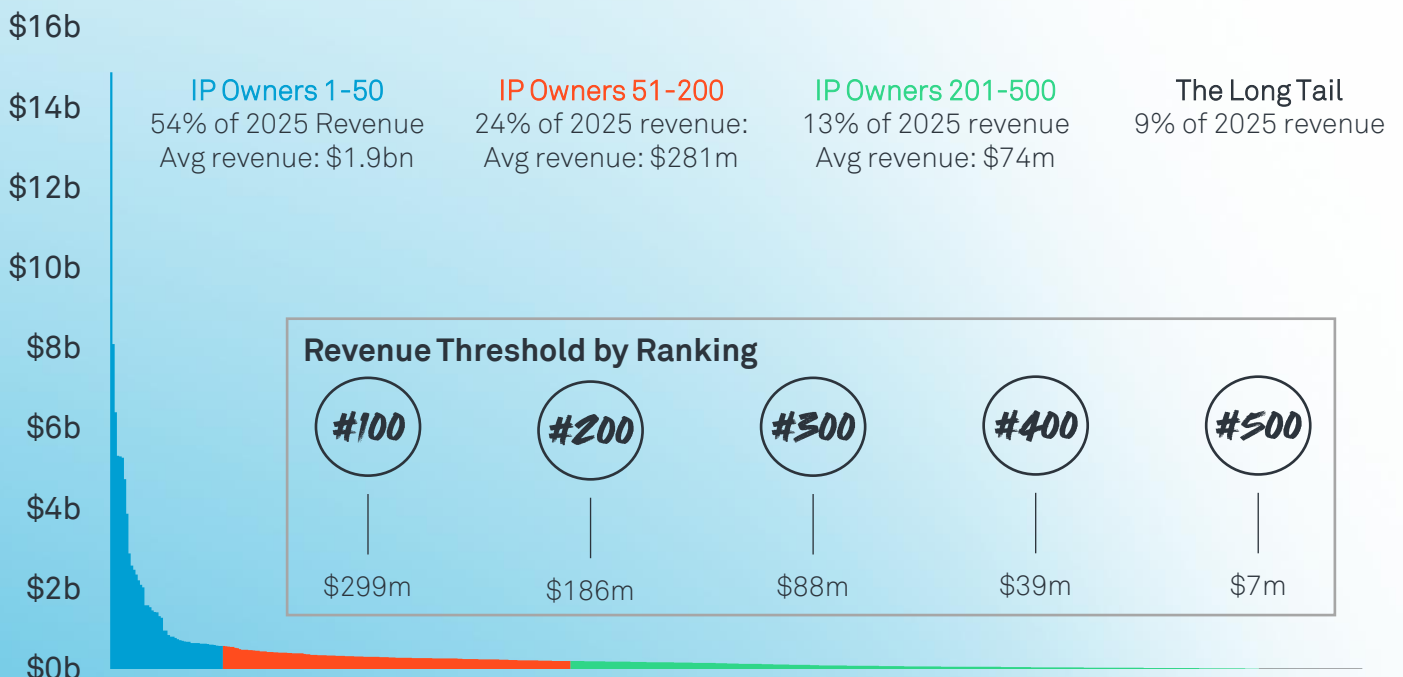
$16b

$14b

$12b

$10b

$8b

$6b

$4b

$2b

$0b

IP Owners 1-50
54% of 2025 Revenue
Avg revenue: $1.9bn

IP Owners 51-200
24% of 2025 revenue:
Avg revenue: $281m

IP Owners 201-500
13% of 2025 revenue
Avg revenue: $74m

The Long Tail
9% of 2025 revenue

Revenue Threshold by Ranking

#100
$299m

#200
$186m

#300
$88m

#400
$39m

#500
$7m